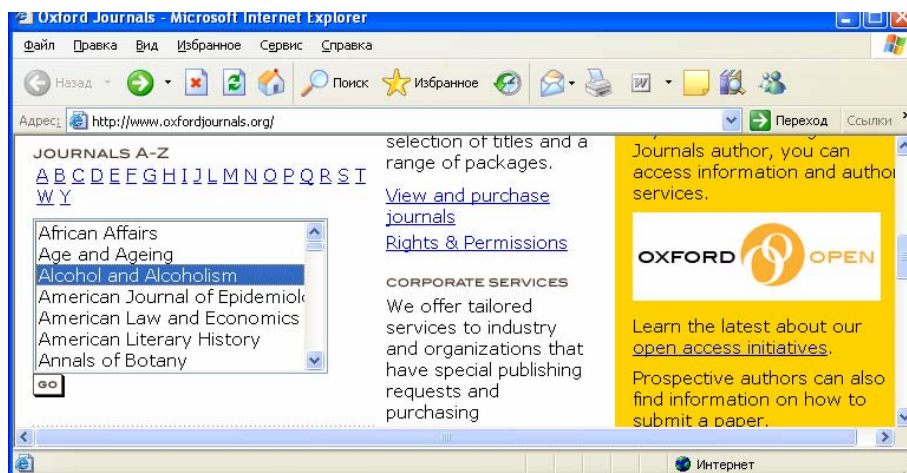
Oxford Journals - Microsoft Internet Explorer

Файл Правка Вид Избранное Сервис Справка

Назад Поиск Избранное

Адрес: http://www.oxfordjournals.org/ Переход Ссылки

JOURNALS A-Z
A B C D E F G H I J L M N O P Q R S T W Y

African Affairs
Age and Ageing
Alcohol and Alcoholism
American Journal of Epidemiol
American Law and Economics
American Literary History
Annals of Botany

GO

selection of titles and a range of packages.

View and purchase journals

Rights & Permissions

CORPORATE SERVICES

We offer tailored services to industry and organizations that have special publishing requests and purchasing

Journals author, you can access information and author services.

OXFORD OPEN

Learn the latest about our open access initiatives.

Prospective authors can also find information on how to submit a paper.

Интернет